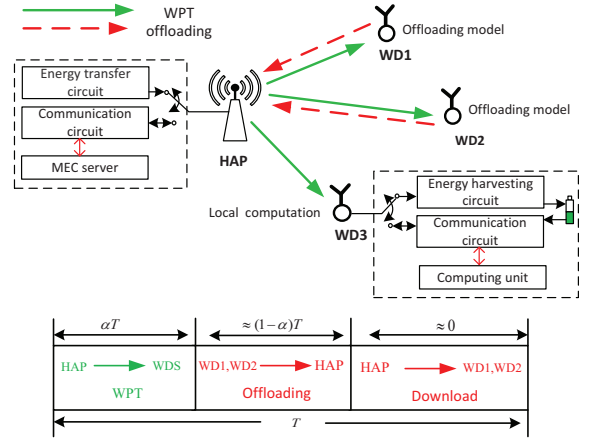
WPT
offloading

Offloading model
WD1

Energy transfer circuit
Communication circuit
MEC server

HAP

Offloading model
WD2

Local computation
WD3

Energy harvesting circuit
Communication circuit
Computing unit

$\alpha T$
$\approx (1-\alpha)T$
$\approx 0$

HAP WDS
WPT

WD1,WD2 HAP
Offloading

HAP WD1,WD2
Download

$T$